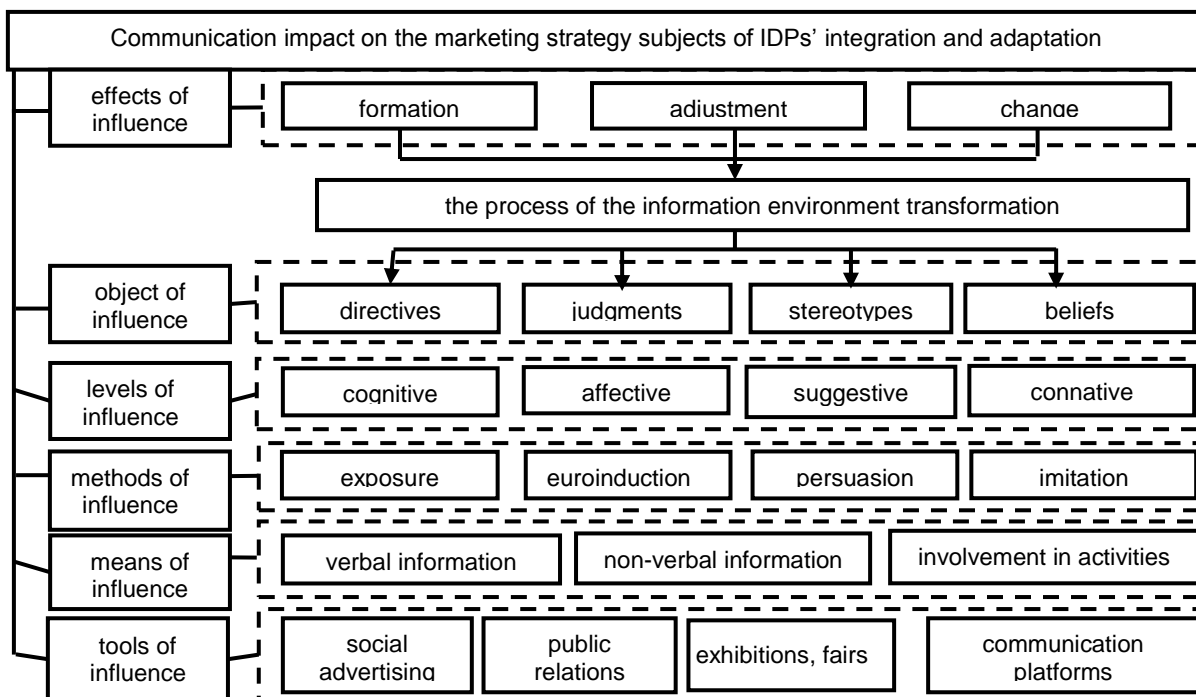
Communication impact on the marketing strategy subjects of IDPs' integration and adaptation

effects of influence

formation

adjustment

change

the process of the information environment transformation

object of influence

directives

judgments

stereotypes

beliefs

levels of influence

cognitive

affective

suggestive

connative

methods of influence

exposure

euroinduction

persuasion

imitation

means of influence

verbal information

non-verbal information

involvement in activities

tools of influence

social advertising

public relations

exhibitions, fairs

communication platforms